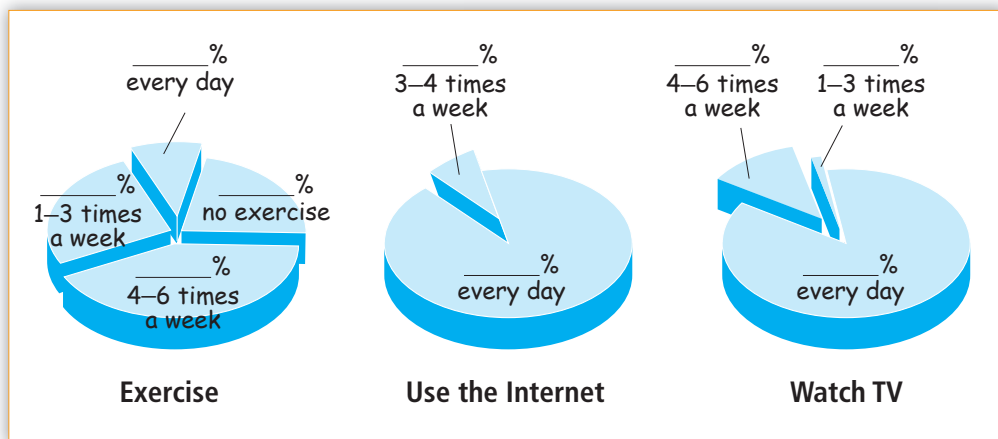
_____%
every day

_____%
1–3 times
a week

_____%
no exercise

_____%
4–6 times
a week

Exercise

_____%
3–4 times
a week

_____%
every day

Use the Internet

_____%
4–6 times
a week

_____%
1–3 times
a week

_____%
every day

Watch TV